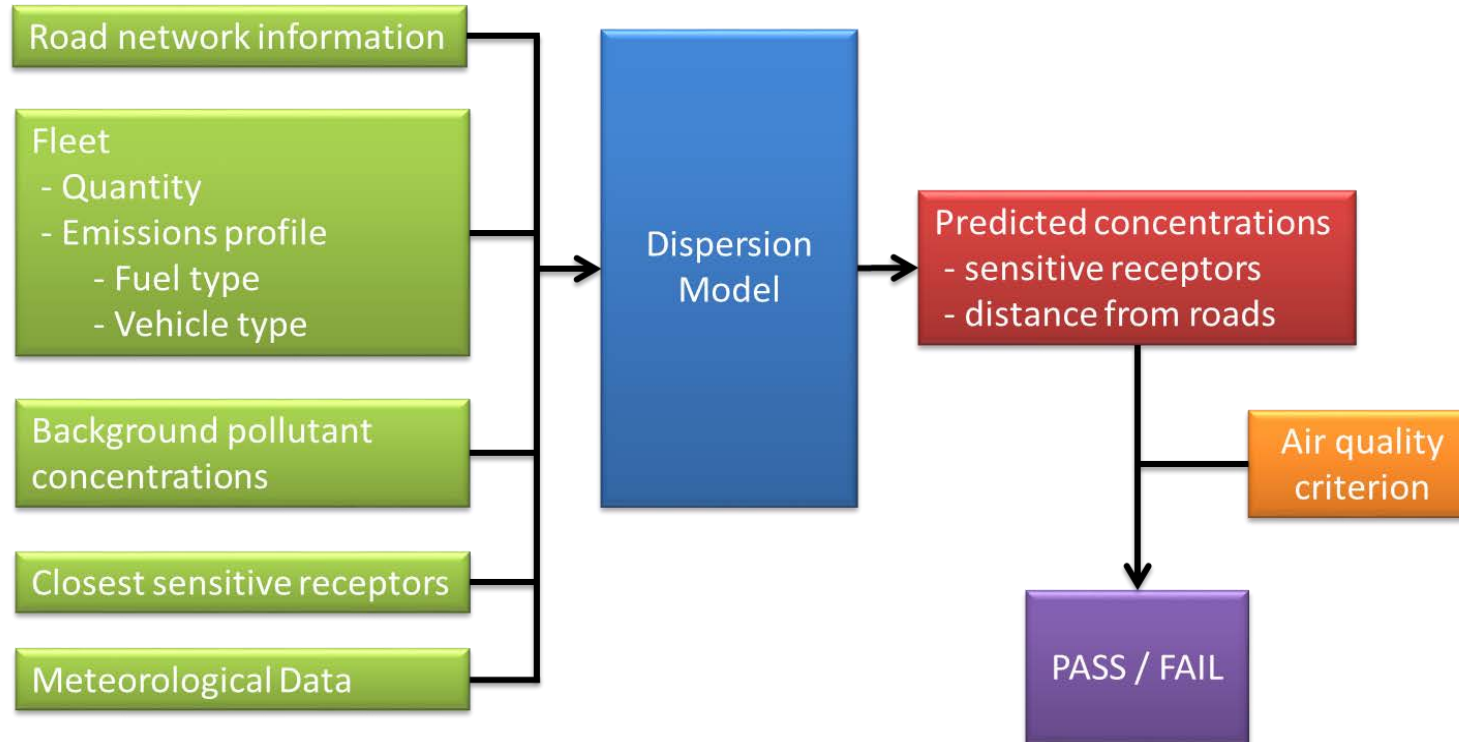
Road network information

Fleet
- Quantity
- Emissions profile
- Fuel type
- Vehicle type

Background pollutant concentrations

Closest sensitive receptors

Meteorological Data

Dispersion Model

Predicted concentrations
- sensitive receptors
- distance from roads

Air quality criterion

PASS / FAIL